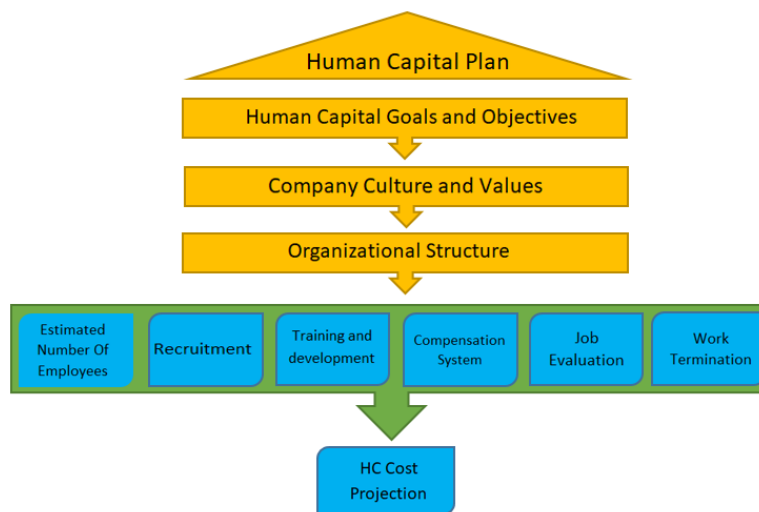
Human Capital Plan

Human Capital Goals and Objectives

Company Culture and Values

Organizational Structure

Estimated Number Of Employees

Recruitment

Training and development

Compensation System

Job Evaluation

Work Termination

HC Cost Projection